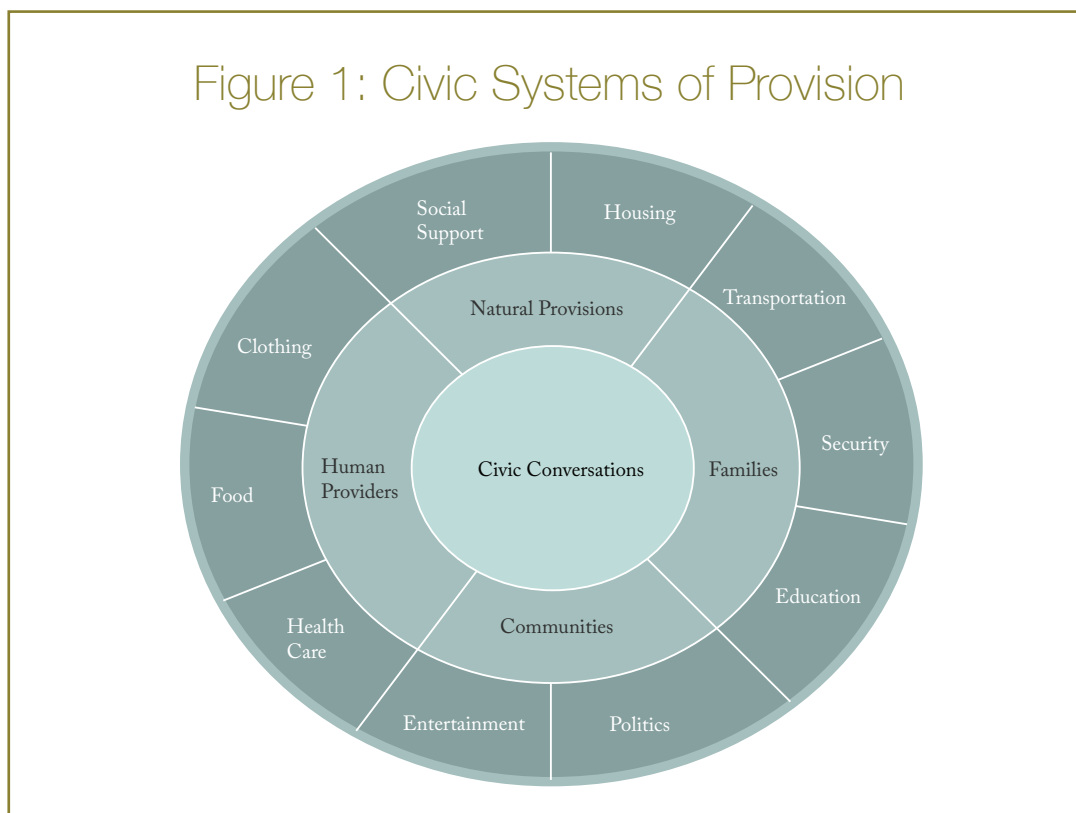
Figure 1: Civic Systems of Provision

Social Support

Housing

Transportation

Natural Provisions

Clothing

Security

Human Providers

Civic Conversations

Families

Food

Education

Health Care

Communities

Entertainment

Politics